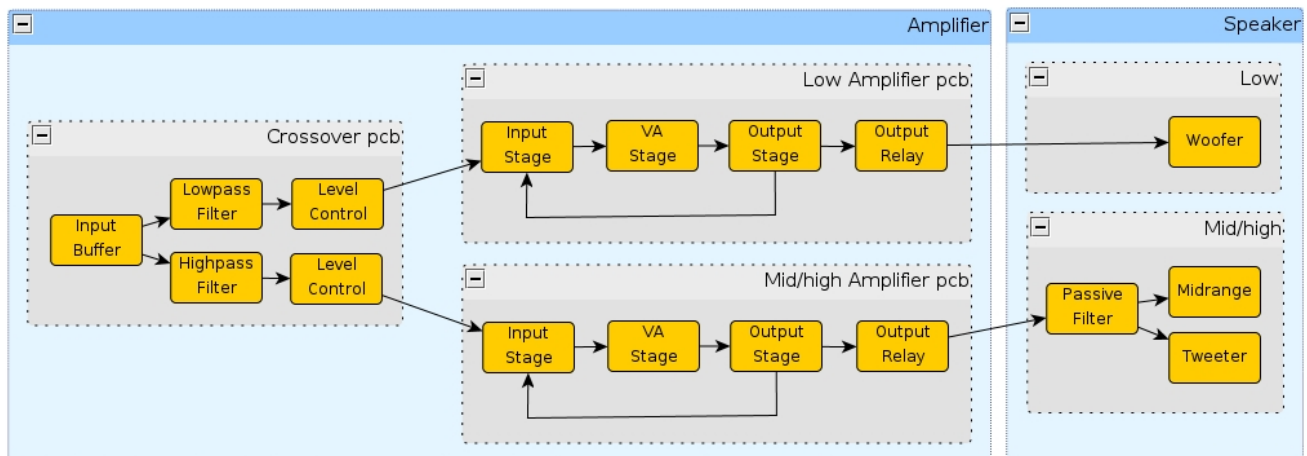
Amplifier

Crossover pcb

Input Buffer

Lowpass Filter

Level Control

Highpass Filter

Level Control

Low Amplifier pcb

Input Stage

VA Stage

Output Stage

Output Relay

Mid/high Amplifier pcb

Input Stage

VA Stage

Output Stage

Output Relay

Speaker

Low

Woofer

Mid/high

Passive Filter

Midrange

Tweeter